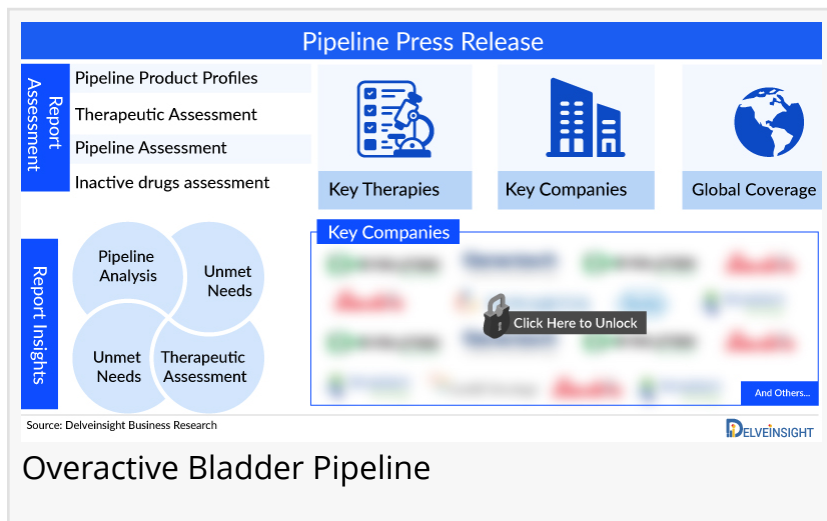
Pipeline Press Release

Report Assessment

Pipeline Product Profiles

Therapeutic Assessment

Pipeline Assessment

Inactive drugs assessment

Key Therapies

Key Companies

Global Coverage

Report Insights

Pipeline Analysis

Unmet Needs

Unmet Needs

Therapeutic Assessment

Key Companies

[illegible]

Click Here to Unlock

And Others...

Source: Delveinsight Business Research

DELVEINSIGHT

Overactive Bladder Pipeline